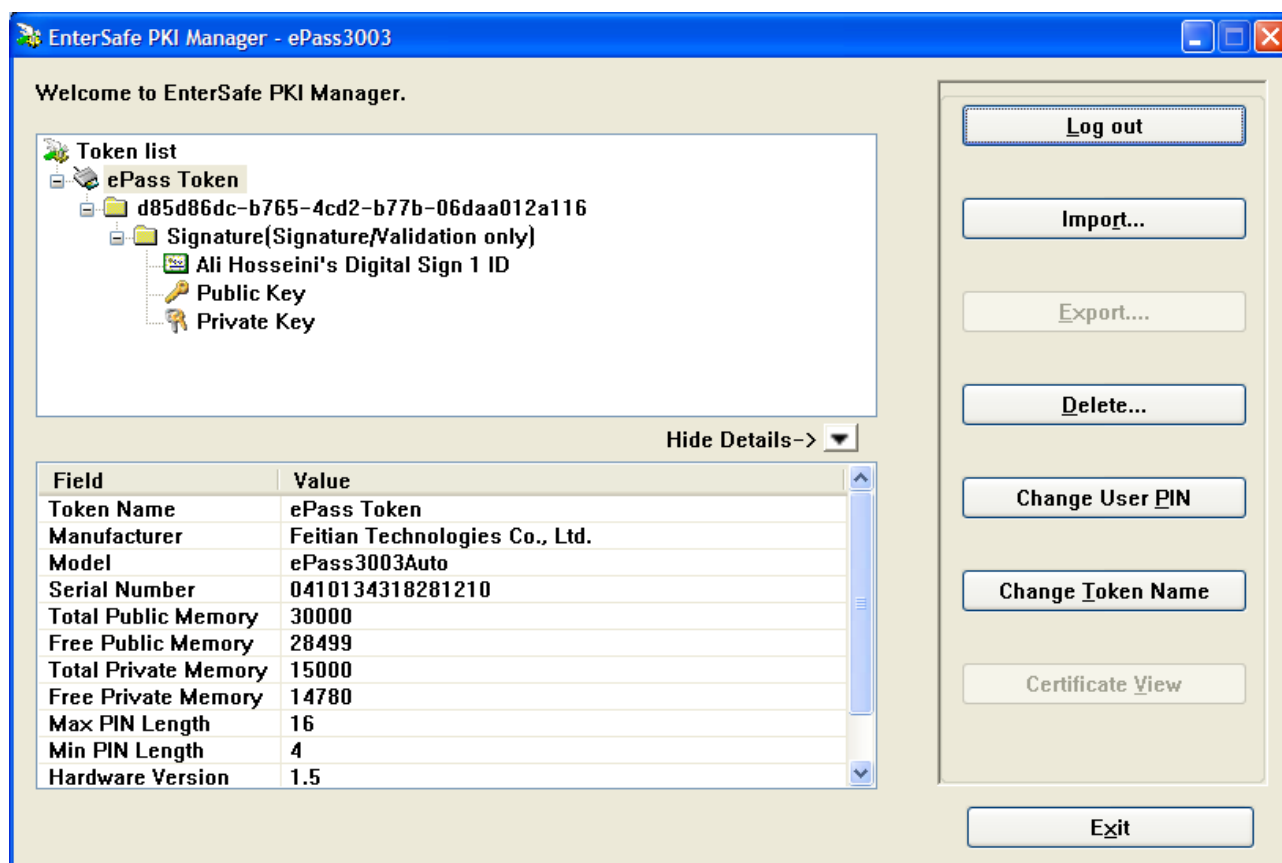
EnterSafe PKI Manager - ePass3003

Welcome to EnterSafe PKI Manager.

Token list
ePass Token
d85d86dc-b765-4cd2-b77b-06daa012a116
Signature(Signature/Validation only)
Ali Hosseini's Digital Sign 1 ID
Public Key
Private Key

Hide Details->

| Field | Value |
|---|---|
| Token Name | ePass Token |
| Manufacturer | Feitian Technologies Co., Ltd. |
| Model | ePass3003Auto |
| Serial Number | 0410134318281210 |
| Total Public Memory | 30000 |
| Free Public Memory | 28499 |
| Total Private Memory | 15000 |
| Free Private Memory | 14780 |
| Max PIN Length | 16 |
| Min PIN Length | 4 |
| Hardware Version | 1.5 |

Log out
Import...
Export....
Delete...
Change User PIN
Change Token Name
Certificate View
Exit